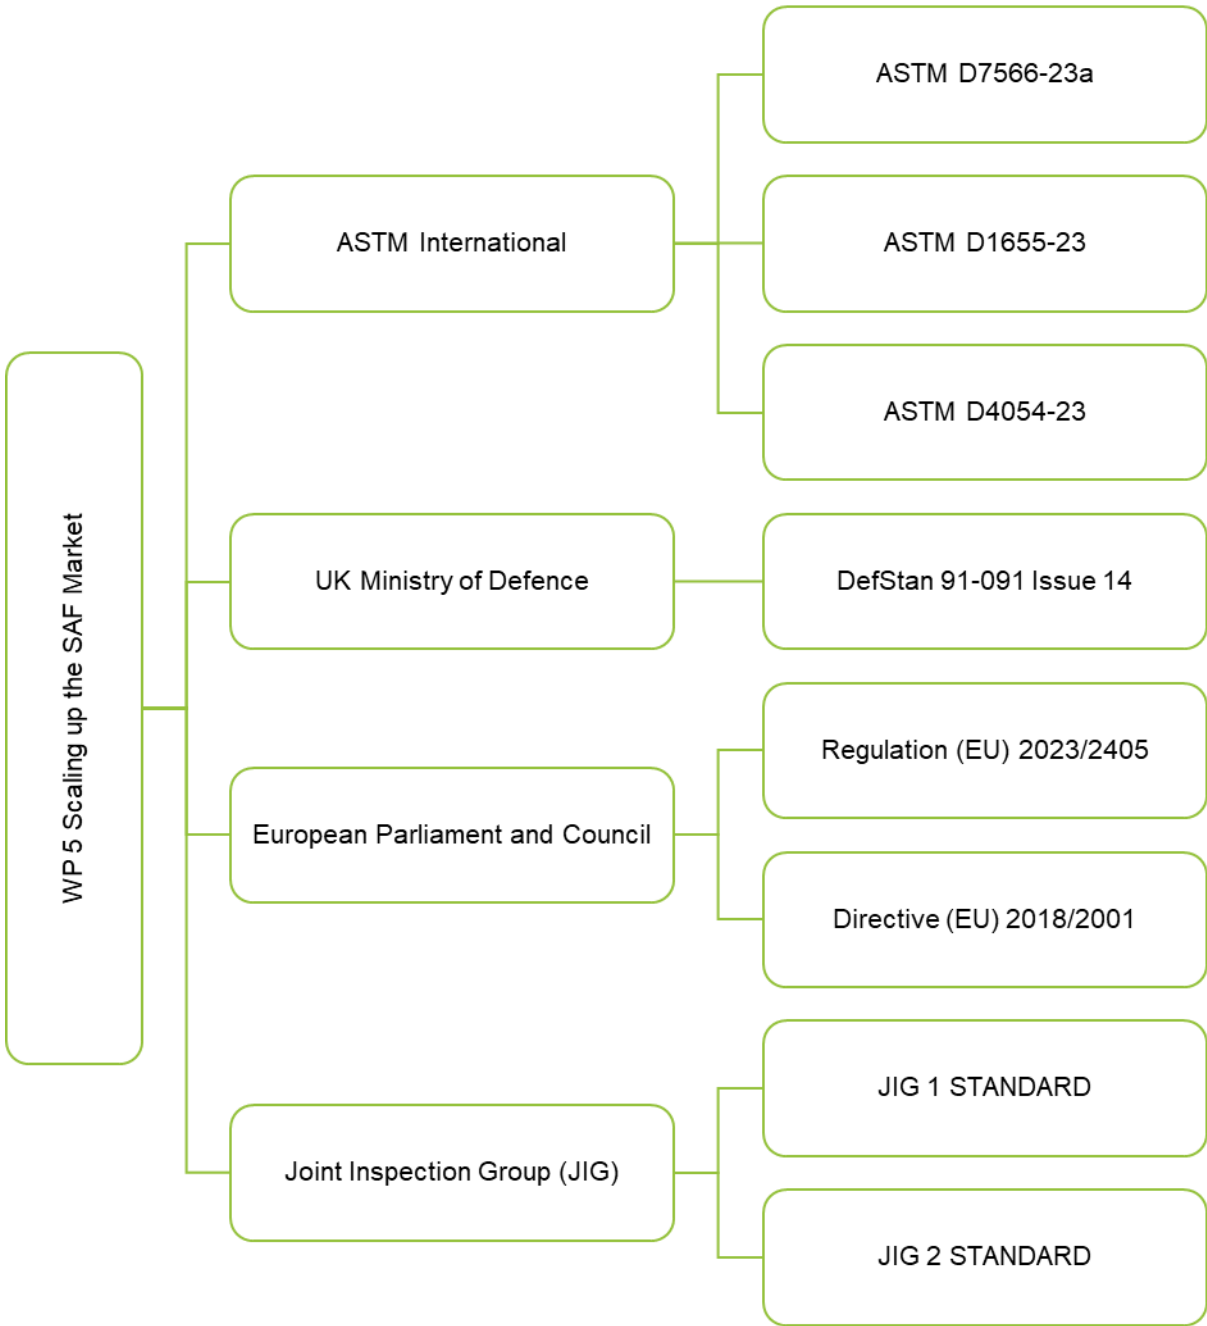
WP 5 Scaling up the SAF Market

ASTM International

ASTM D7566-23a

ASTM D1655-23

ASTM D4054-23

UK Ministry of Defence

DefStan 91-091 Issue 14

European Parliament and Council

Regulation (EU) 2023/2405

Directive (EU) 2018/2001

Joint Inspection Group (JIG)

JIG 1 STANDARD

JIG 2 STANDARD